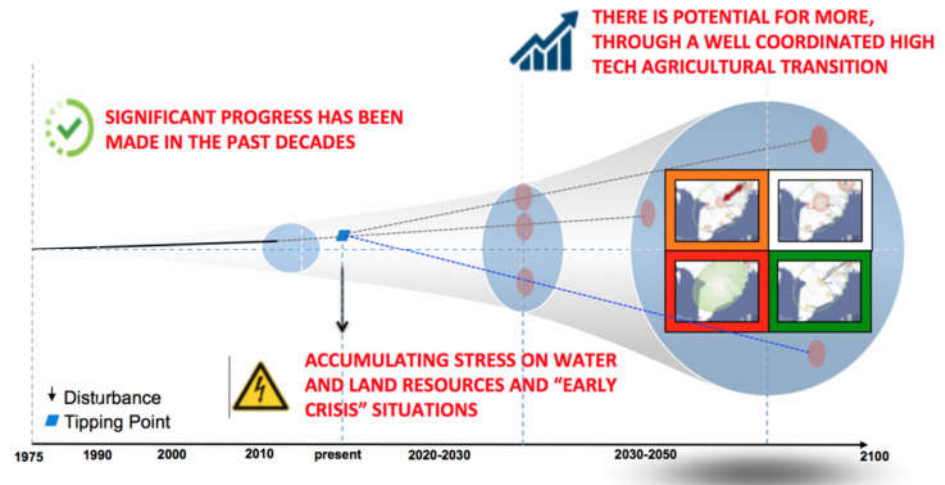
THERE IS POTENTIAL FOR MORE, THROUGH A WELL COORDINATED HIGH TECH AGRICULTURAL TRANSITION

SIGNIFICANT PROGRESS HAS BEEN MADE IN THE PAST DECADES

ACCUMULATING STRESS ON WATER AND LAND RESOURCES AND "EARLY CRISIS" SITUATIONS

Disturbance
Tipping Point

1975
1990
2000
2010
present
2020-2030
2030-2050
2100